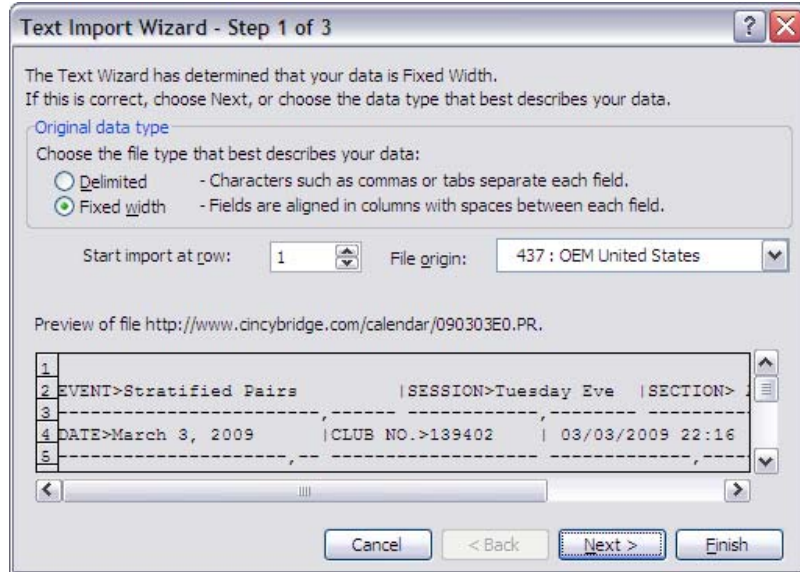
Text Import Wizard - Step 1 of 3

The Text Wizard has determined that your data is Fixed Width.
If this is correct, choose Next, or choose the data type that best describes your data.

Original data type
Choose the file type that best describes your data:
Delimited - Characters such as commas or tabs separate each field.
Fixed width - Fields are aligned in columns with spaces between each field.

Start import at row: 1 File origin: 437 : OEM United States

Preview of file http://www.cincybridge.com/calendar/090303E0.PR.

1
2 EVENT>Stratified Pairs |SESSION>Tuesday Eve |SECTION> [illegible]
3 -------------------------,------ ------------,-------- ----------
4 DATE>March 3, 2009 |CLUB NO.>139402 | 03/03/2009 22:16
5 ---------------------,-- ------------------ -------------,----

Cancel < Back Next > Finish